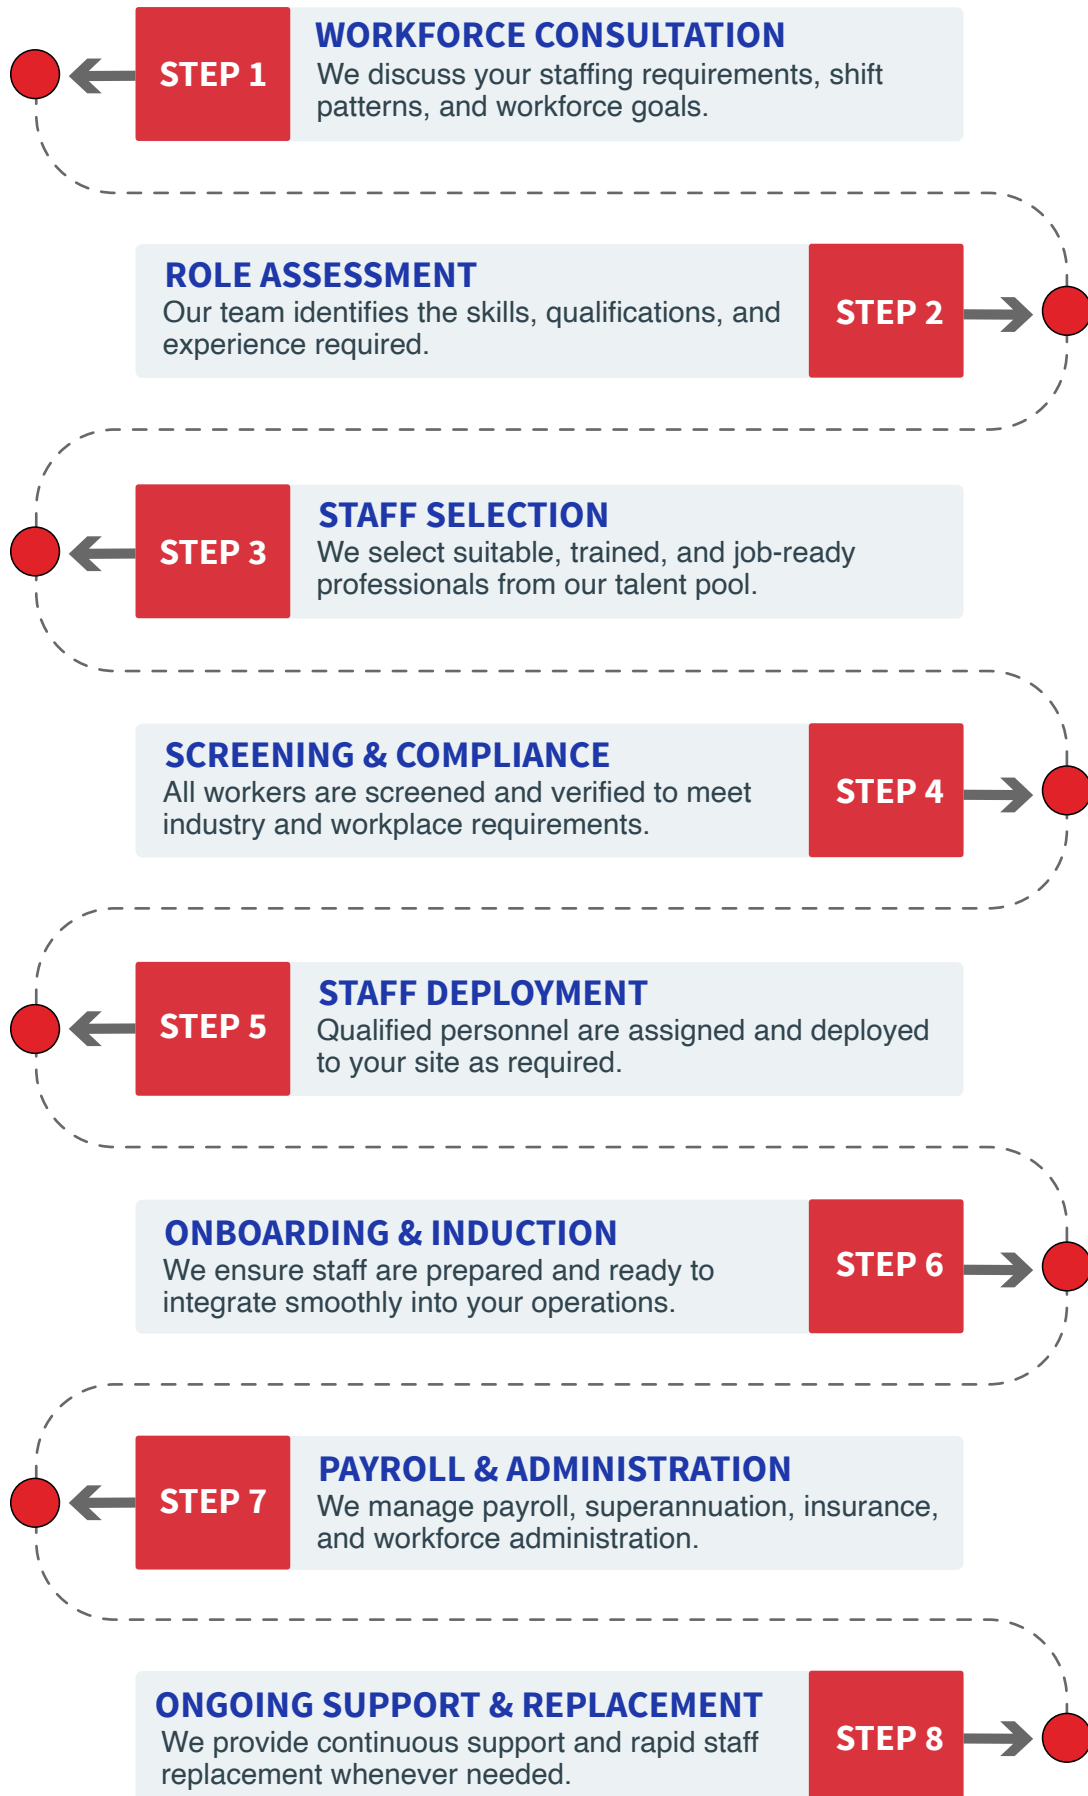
STEP 1

WORKFORCE CONSULTATION
We discuss your staffing requirements, shift patterns, and workforce goals.

ROLE ASSESSMENT
Our team identifies the skills, qualifications, and experience required.

STEP 2

STEP 3

STAFF SELECTION
We select suitable, trained, and job-ready professionals from our talent pool.

SCREENING & COMPLIANCE
All workers are screened and verified to meet industry and workplace requirements.

STEP 4

STEP 5

STAFF DEPLOYMENT
Qualified personnel are assigned and deployed to your site as required.

ONBOARDING & INDUCTION
We ensure staff are prepared and ready to integrate smoothly into your operations.

STEP 6

STEP 7

PAYROLL & ADMINISTRATION
We manage payroll, superannuation, insurance, and workforce administration.

ONGOING SUPPORT & REPLACEMENT
We provide continuous support and rapid staff replacement whenever needed.

STEP 8